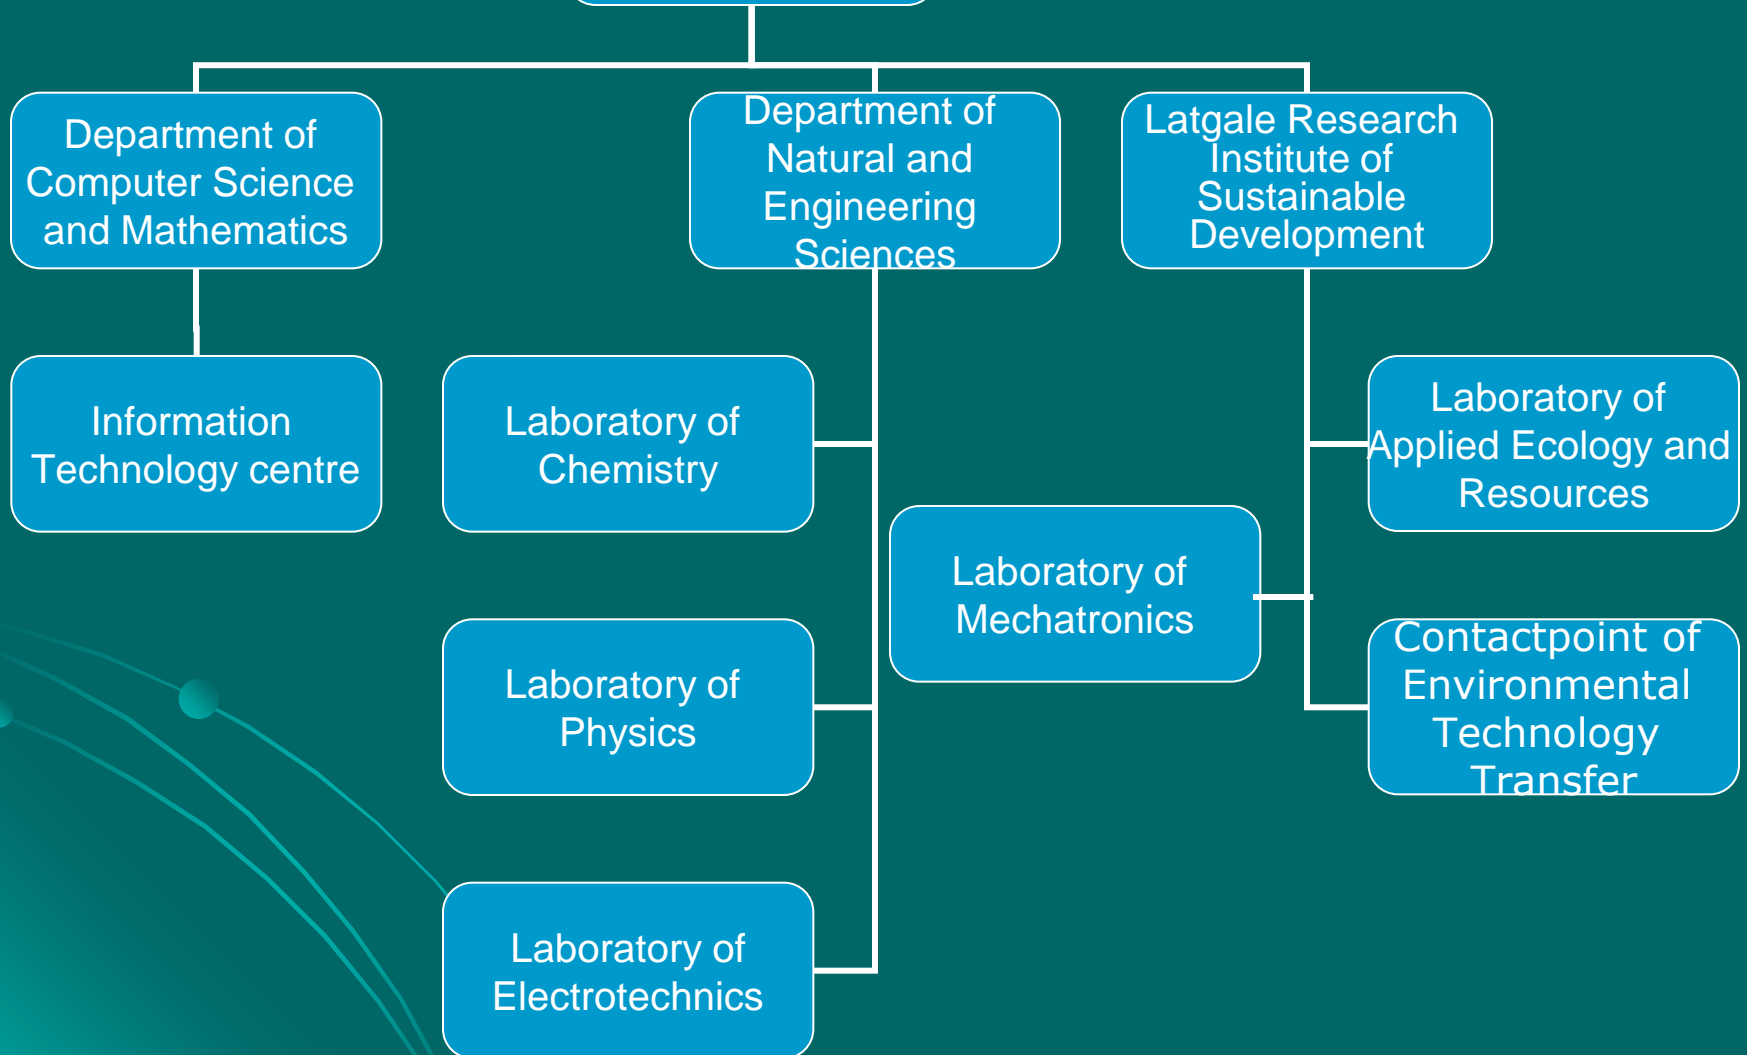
Department of Computer Science and Mathematics

Department of Natural and Engineering Sciences

Latgale Research Institute of Sustainable Development

Information Technology centre

Laboratory of Chemistry

Laboratory of Applied Ecology and Resources

Laboratory of Mechatronics

Laboratory of Physics

Contactpoint of Environmental Technology Transfer

Laboratory of Electrotechnics